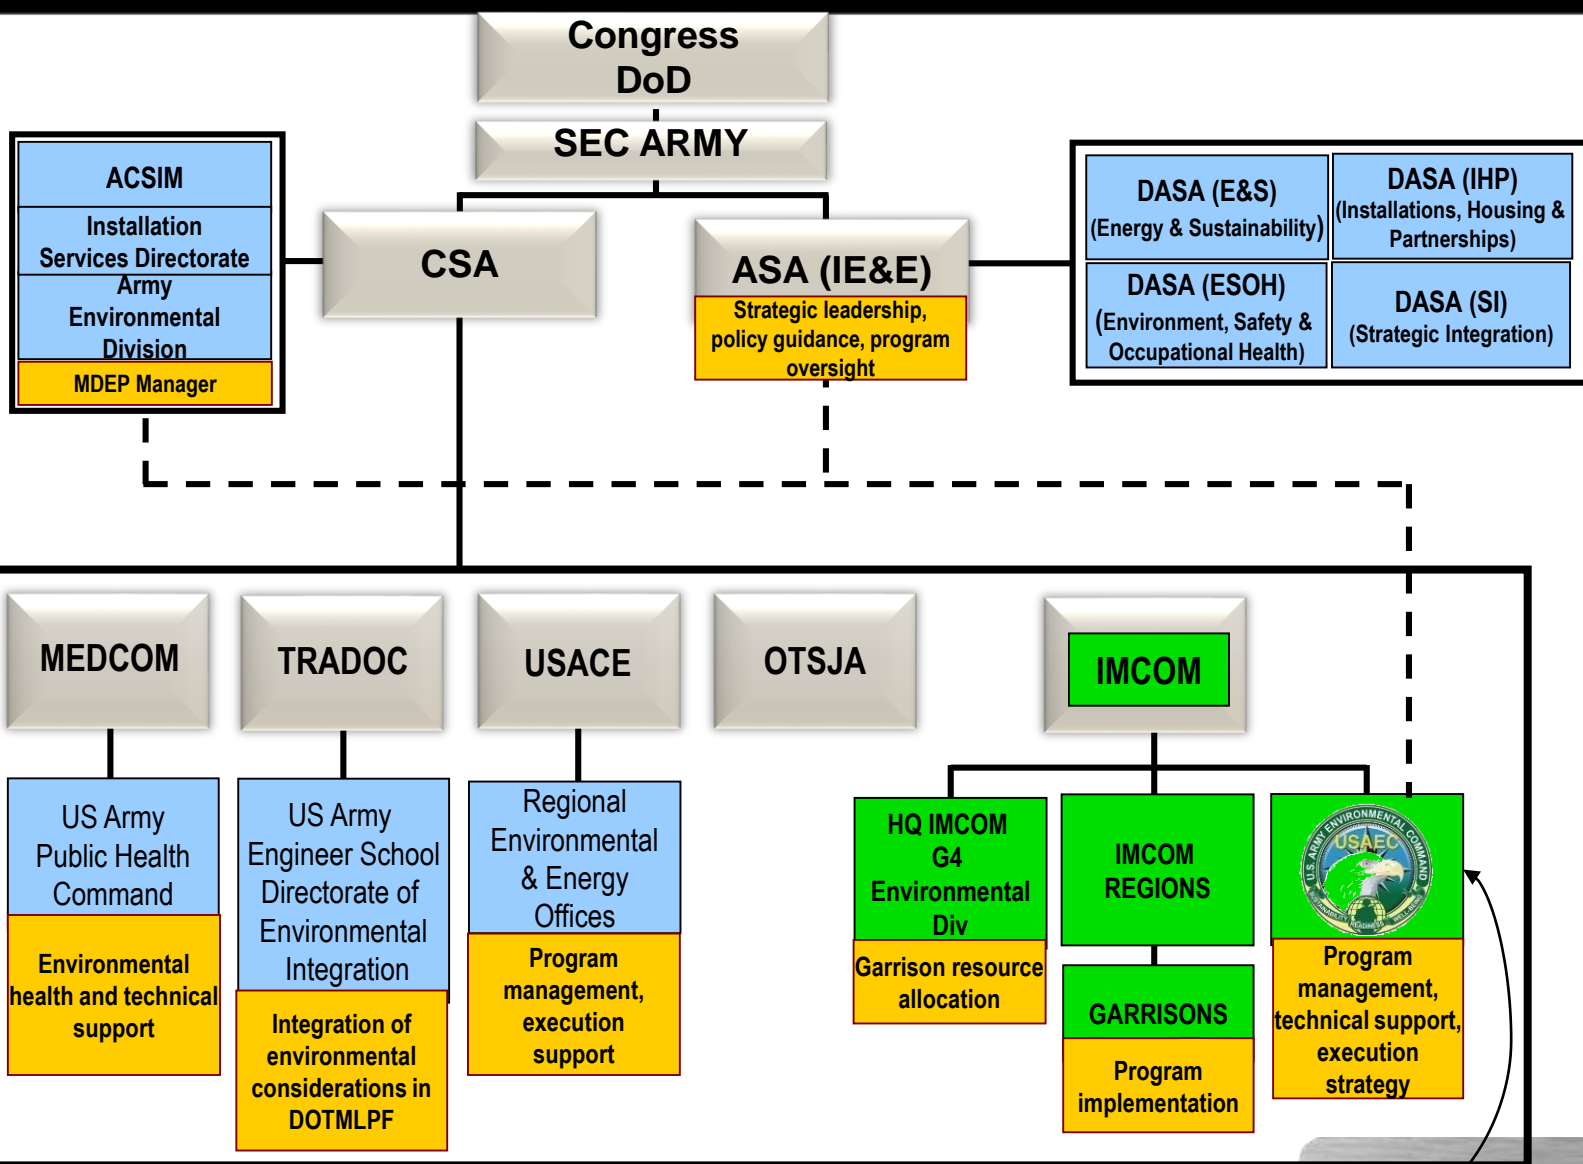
Congress
DoD

SEC ARMY

ACSIM
Installation Services Directorate
Army Environmental Division
MDEP Manager

CSA

ASA (IE&E)
Strategic leadership, policy guidance, program oversight

DASA (E&S)
(Energy & Sustainability)

DASA (IHP)
(Installations, Housing & Partnerships)

DASA (ESOH)
(Environment, Safety & Occupational Health)

DASA (SI)
(Strategic Integration)

MEDCOM

TRADOC

USACE

OTSJA

IMCOM

US Army Public Health Command
Environmental health and technical support

US Army Engineer School Directorate of Environmental Integration
Integration of environmental considerations in DOTMLPF

Regional Environmental & Energy Offices
Program management, execution support

HQ IMCOM G4 Environmental Div
Garrison resource allocation

IMCOM REGIONS

GARRISONS
Program implementation

U.S. ARMY ENVIRONMENTAL COMMAND
USAEC
Program management, technical support, execution strategy